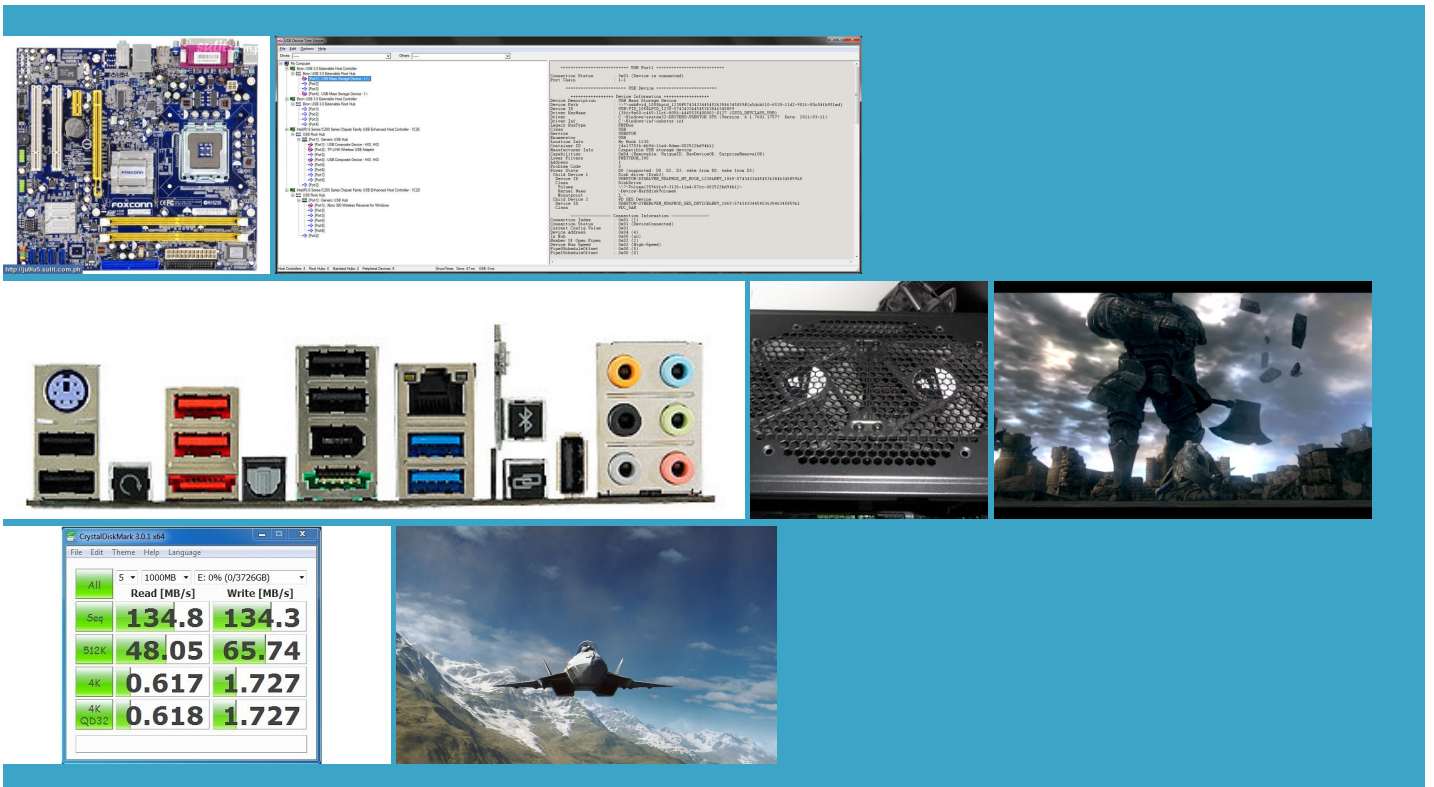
FOXCONN

http://ju9u5.sulit.com.ph

USB Device Tree Viewer

File Edit Options Help

Connection Status : 0x01 (Device is connected)
Port Chain : 1-1

USB Device

Device Information

Connection Information

CrystalDiskMark 3.0.1 x64

File Edit Theme Help Language

All 5 1000MB E: 0% (0/3726GB)

| | Read [MB/s] | Write [MB/s] |
|---|---|---|
| Seq | 134.8 | 134.3 |
| 512K | 48.05 | 65.74 |
| 4K | 0.617 | 1.727 |
| 4K QD32 | 0.618 | 1.727 |